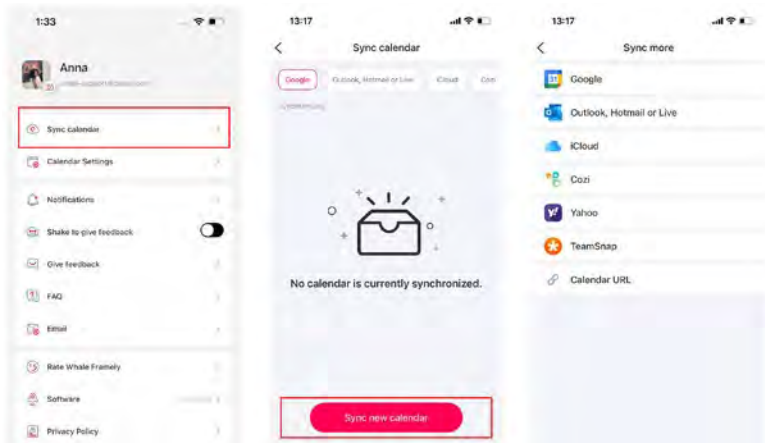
1:33

Anna
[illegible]

Sync calendar

Calendar Settings

Notifications

Shake to give feedback

Give feedback

FAQ

Email

Rate Whale Framely

Software

Privacy Policy

13:17

Sync calendar

Google

Outlook, Hotmail or Live

iCloud

Coz

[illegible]

No calendar is currently synchronized.

Sync new calendar

13:17

Sync more

Google

Outlook, Hotmail or Live

iCloud

Cozi

Yahoo

TeamSnap

Calendar URL